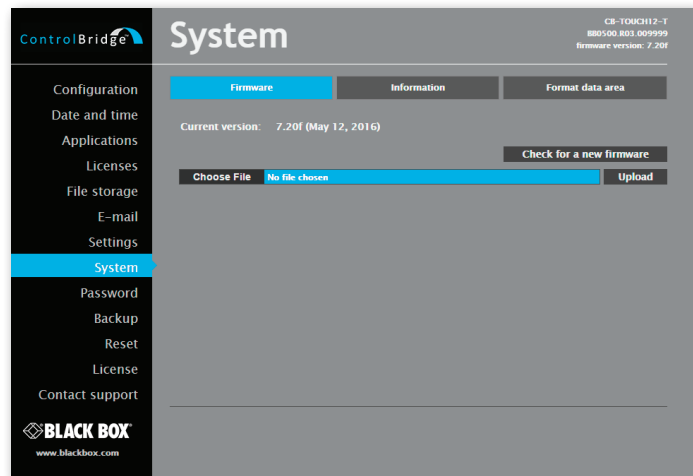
ControlBridge

System

CB-TOUCH12-T
880500.R03.009999
firmware version: 7.20f

Configuration
Date and time
Applications
Licenses
File storage
E-mail
Settings
System
Password
Backup
Reset
License
Contact support

BLACK BOX
www.blackbox.com

Firmware | Information | Format data area

Current version: 7.20f (May 12, 2016)

Check for a new firmware

Choose File No file chosen Upload